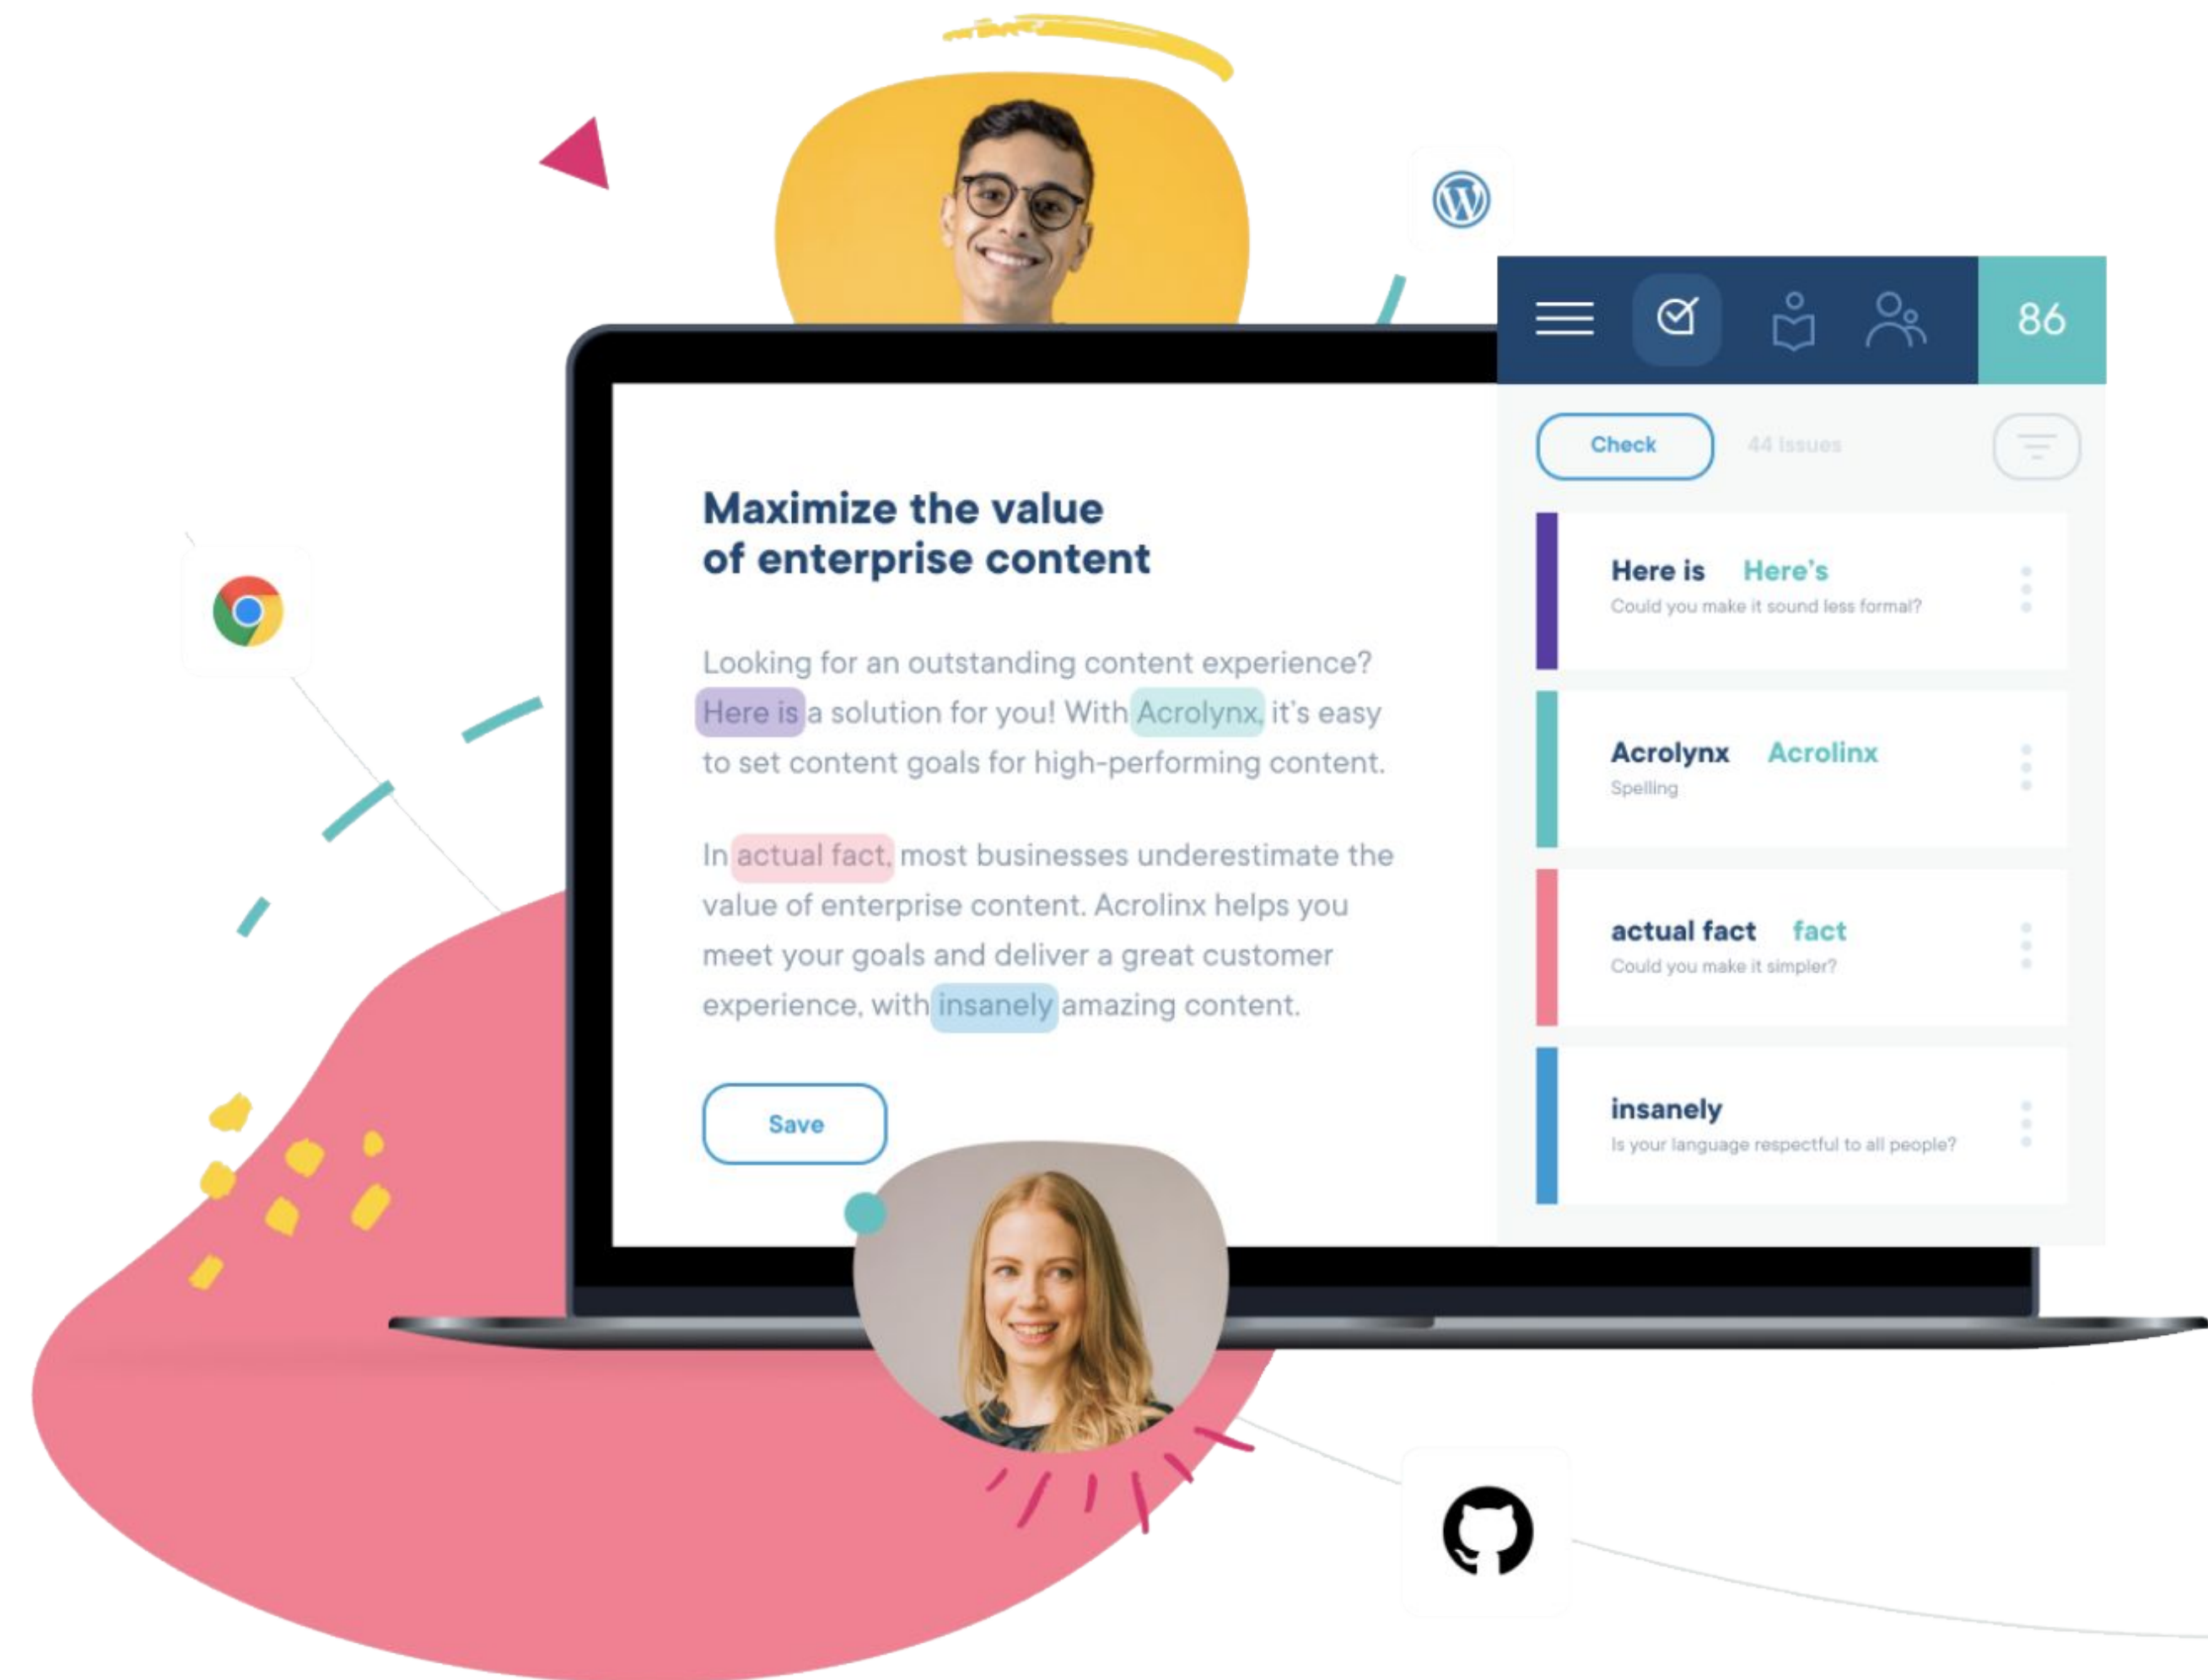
Maximize the value of enterprise content

Looking for an outstanding content experience? Here is a solution for you! With Acrolynx, it's easy to set content goals for high-performing content.

In actual fact, most businesses underestimate the value of enterprise content. Acrolinx helps you meet your goals and deliver a great customer experience, with insanely amazing content.

Save

86

Check

44 Issues

Here is Here's
Could you make it sound less formal?

Acrolynx Acrolinx
Spelling

actual fact fact
Could you make it simpler?

insanely
Is your language respectful to all people?